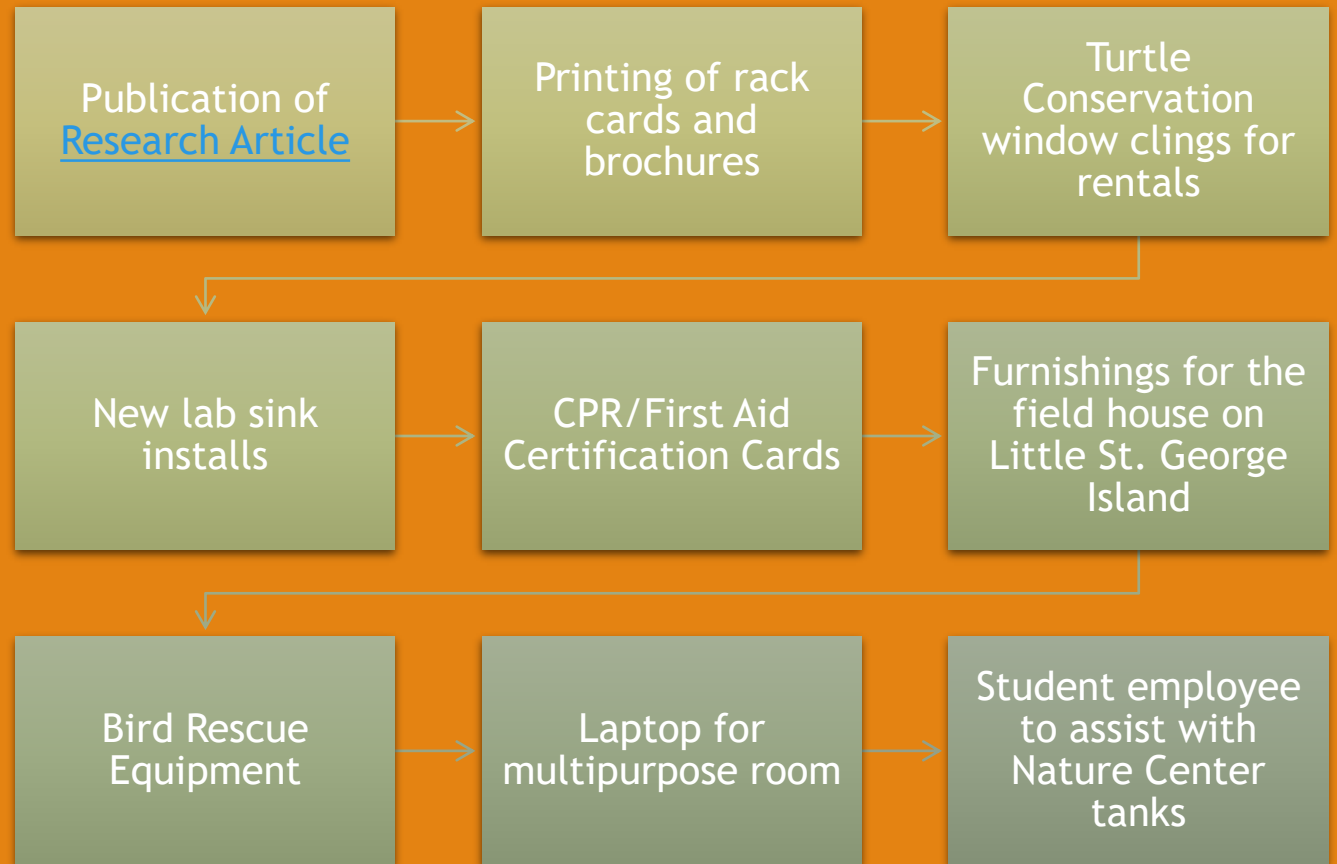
Publication of Research Article

Printing of rack cards and brochures

Turtle Conservation window clings for rentals

New lab sink installs

CPR/First Aid Certification Cards

Furnishings for the field house on Little St. George Island

Bird Rescue Equipment

Laptop for multipurpose room

Student employee to assist with Nature Center tanks